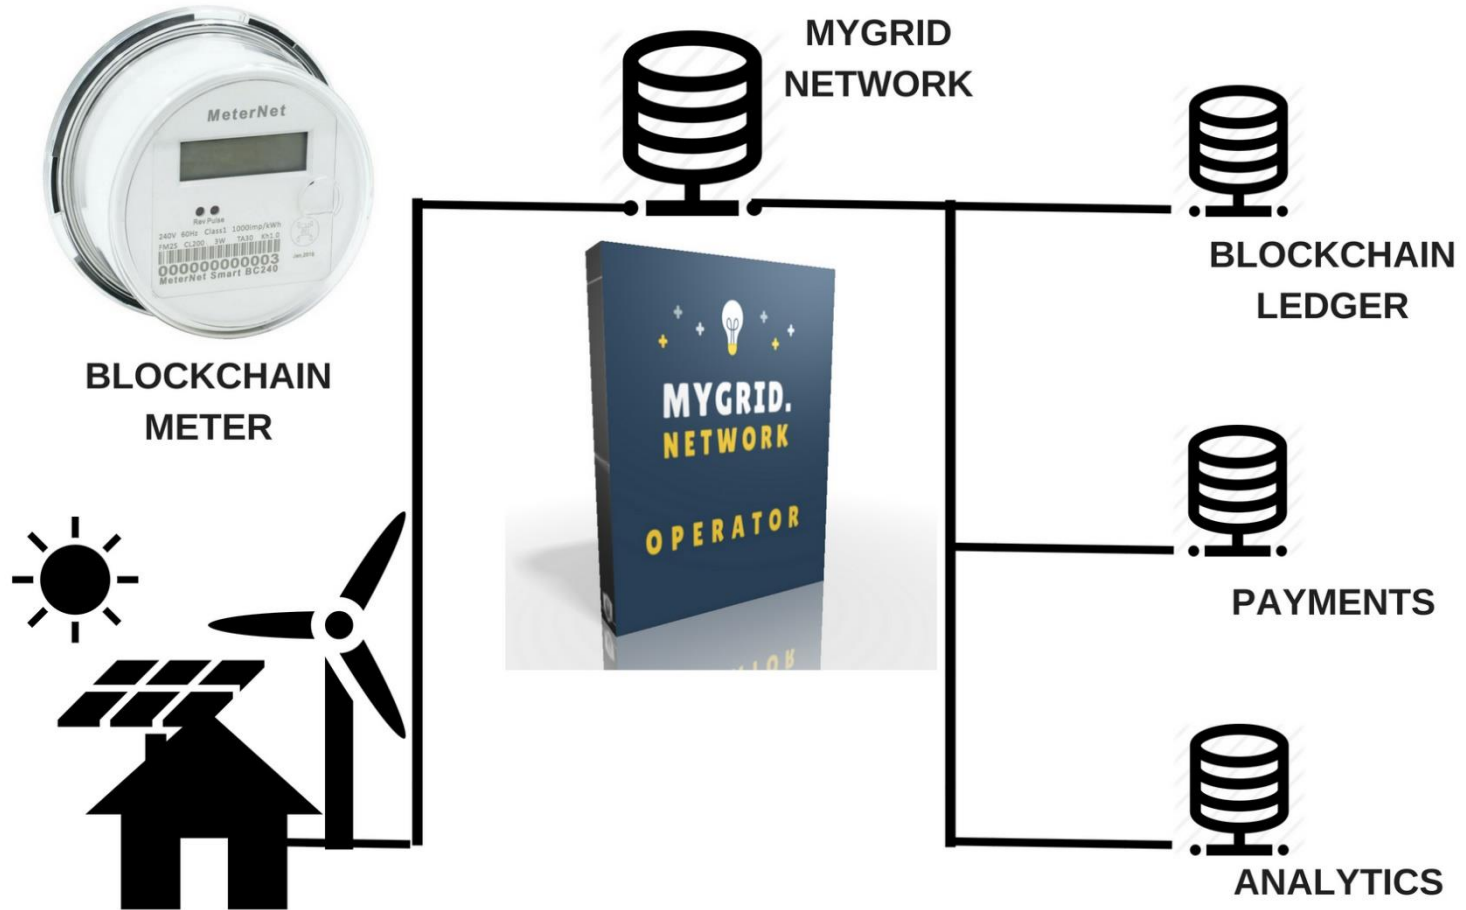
MeterNet

Rev Pulse

240V 60Hz Class1 1000imp/kWh

FM2S CL200 3W TA30 Kh1.0

000000000003

MeterNet Smart BC240

BLOCKCHAIN METER

MYGRID NETWORK

MYGRID. NETWORK

OPERATOR

BLOCKCHAIN LEDGER

PAYMENTS

ANALYTICS